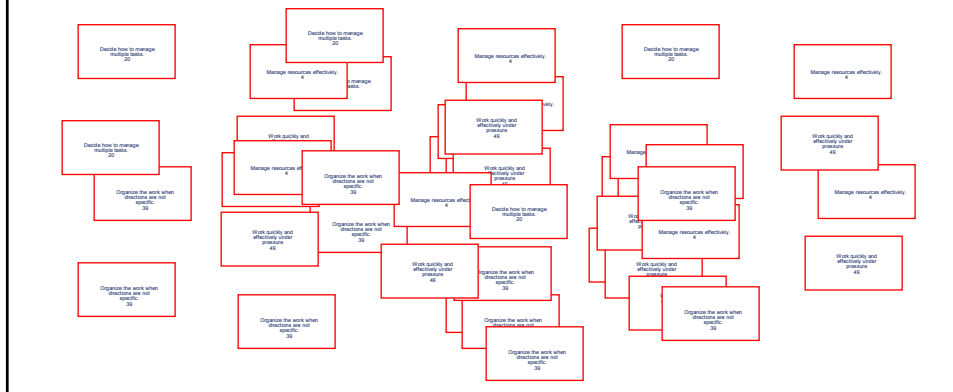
Decide how to manage multiple tasks.
20

Decide how to manage multiple tasks.
20

Manage resources effectively.
4

o manage tasks.

Manage resources effectively.
4

Decide how to manage multiple tasks.
20

Manage resources effectively.
4

Decide how to manage multiple tasks.
20

Work quickly and

Manage resources effe
4

Organize the work when directions are not specific.
39

Organize the work when directions are not specific.
39

Work quickly and effectively under pressure
49

Organize the work when directions are not specific.
39

Work quickly and effectively under pressure
49

ively.

Work quickly and effectively under pressure
49

Manage resources effe
4

Decide how to manage multiple tasks.
20

Work quickly and effectively under pressure
49

Organize the work when directions are not specific.
39

Organize the work when directions are not

Organize the work when directions are not specific.
39

Organize the work when directions are not specific.
39

Manag

Organize the work when directions are not specific.
39

Manage resources effectively.
4

Work quickly and effectively under pressure

Organize the work when directions are not specific.
39

Manage resources effectively.
4

Work quickly and effectively under pressure
49

Manage resources effectively.
4

Work quickly and effectively under pressure
49